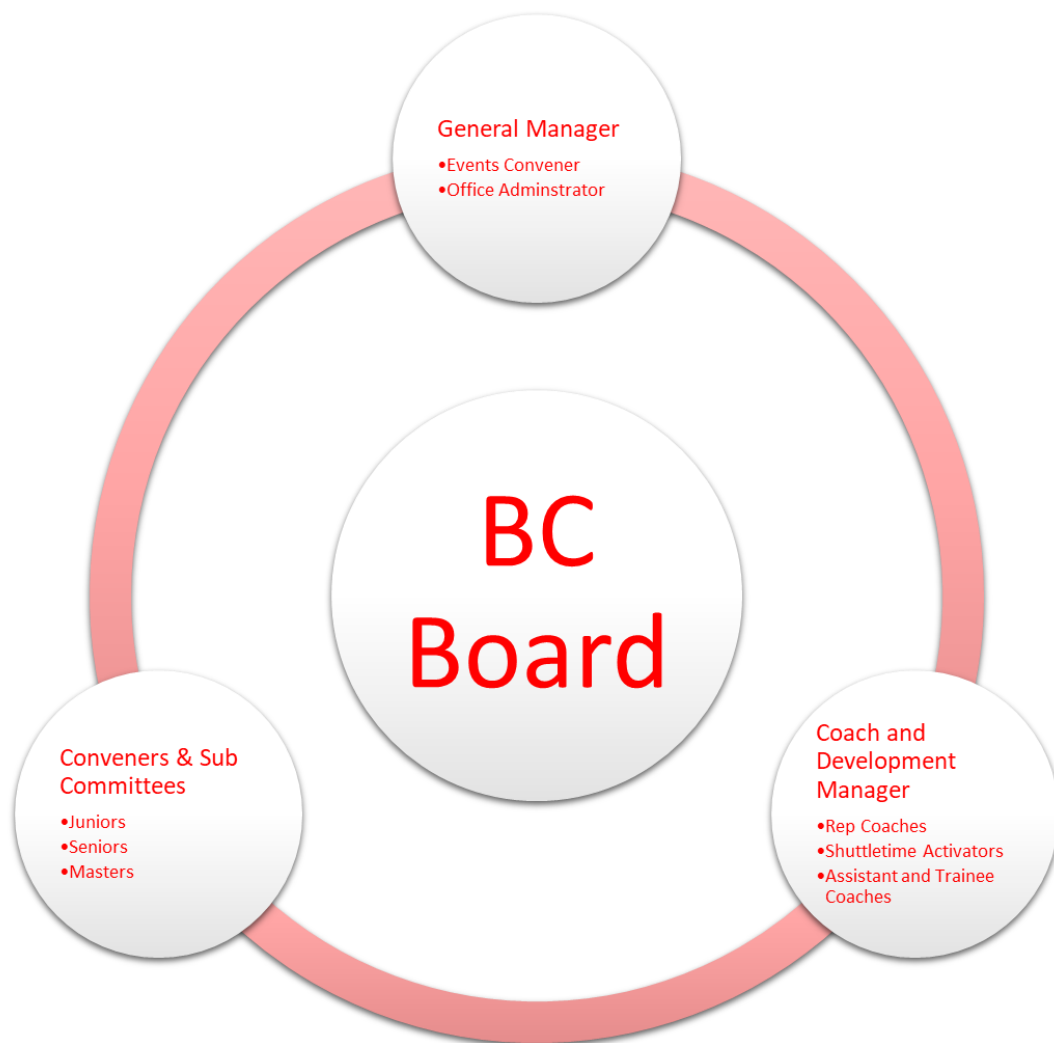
General Manager
•Events Convener
•Office Adminstrator

BC Board

Conveners & Sub Committees
•Juniors
•Seniors
•Masters

Coach and Development Manager
•Rep Coaches
•Shuttletime Activators
•Assistant and Trainee Coaches